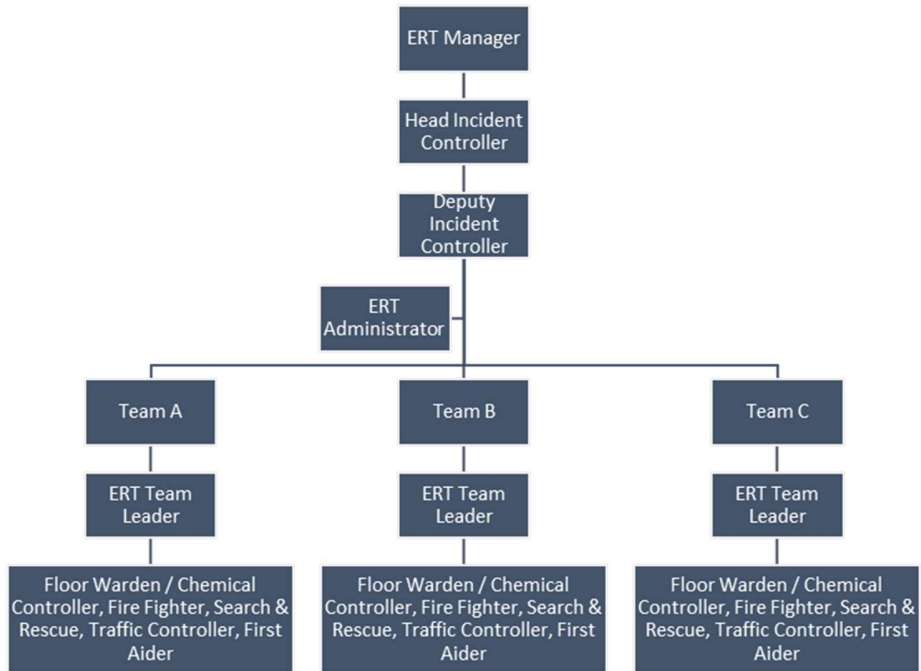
ERT Manager

Head Incident Controller

Deputy Incident Controller

ERT Administrator

Team A

Team B

Team C

ERT Team Leader

ERT Team Leader

ERT Team Leader

Floor Warden / Chemical Controller, Fire Fighter, Search & Rescue, Traffic Controller, First Aider

Floor Warden / Chemical Controller, Fire Fighter, Search & Rescue, Traffic Controller, First Aider

Floor Warden / Chemical Controller, Fire Fighter, Search & Rescue, Traffic Controller, First Aider